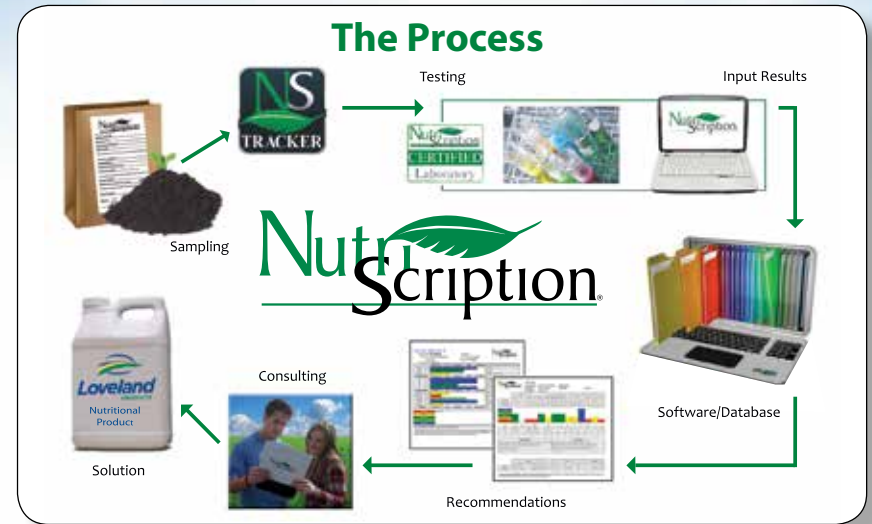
The Process

NS
TRACKER

Testing

Input Results

NutriScription
CERTIFIED
Laboratory

NutriScription

Sampling

NutriScription®

Software/Database

Consulting

Loveland
PRODUCTS
Nutritional Product

Solution

Recommendations